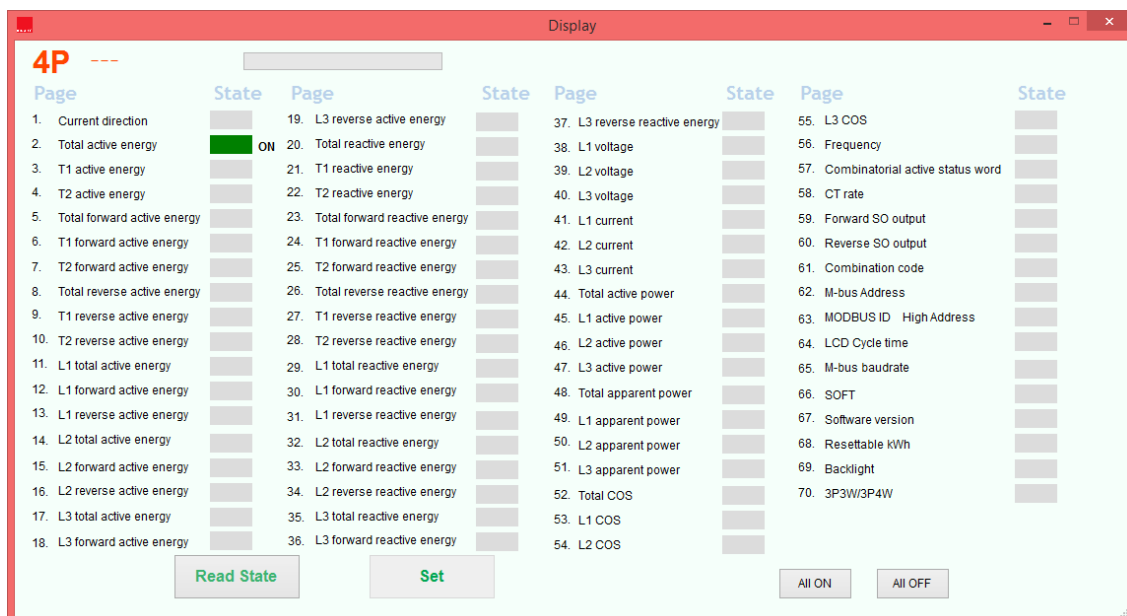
Display

4P ---

Page State
1. Current direction
2. Total active energy ON
3. T1 active energy
4. T2 active energy
5. Total forward active energy
6. T1 forward active energy
7. T2 forward active energy
8. Total reverse active energy
9. T1 reverse active energy
10. T2 reverse active energy
11. L1 total active energy
12. L1 forward active energy
13. L1 reverse active energy
14. L2 total active energy
15. L2 forward active energy
16. L2 reverse active energy
17. L3 total active energy
18. L3 forward active energy

Page State
19. L3 reverse active energy
20. Total reactive energy
21. T1 reactive energy
22. T2 reactive energy
23. Total forward reactive energy
24. T1 forward reactive energy
25. T2 forward reactive energy
26. Total reverse reactive energy
27. T1 reverse reactive energy
28. T2 reverse reactive energy
29. L1 total reactive energy
30. L1 forward reactive energy
31. L1 reverse reactive energy
32. L2 total reactive energy
33. L2 forward reactive energy
34. L2 reverse reactive energy
35. L3 total reactive energy
36. L3 forward reactive energy

Page State
37. L3 reverse reactive energy
38. L1 voltage
39. L2 voltage
40. L3 voltage
41. L1 current
42. L2 current
43. L3 current
44. Total active power
45. L1 active power
46. L2 active power
47. L3 active power
48. Total apparent power
49. L1 apparent power
50. L2 apparent power
51. L3 apparent power
52. Total COS
53. L1 COS
54. L2 COS

Page State
55. L3 COS
56. Frequency
57. Combinatorial active status word
58. CT rate
59. Forward SO output
60. Reverse SO output
61. Combination code
62. M-bus Address
63. MODBUS ID High Address
64. LCD Cycle time
65. M-bus baudrate
66. SOFT
67. Software version
68. Resettable kWh
69. Backlight
70. 3P3W/3P4W

Read State
Set
All ON
All OFF